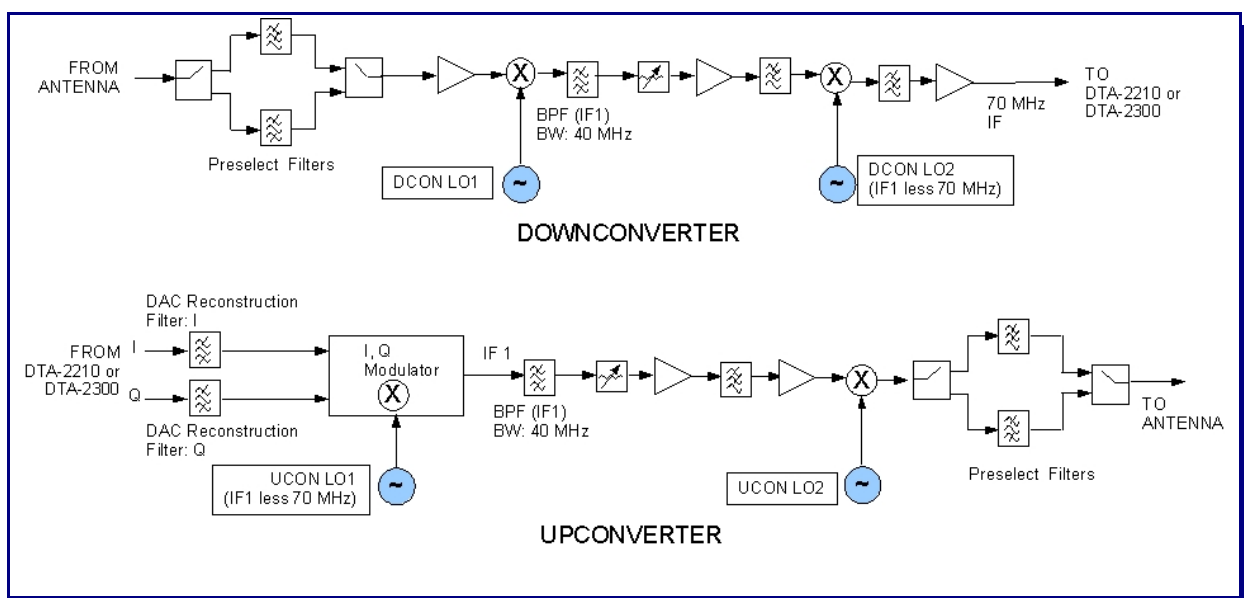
FROM ANTENNA

Preselect Filters

X

BPF (IF1)
BW: 40 MHz

DCON LO1

X

DCON LO2
(IF1 less 70 MHz)

70 MHz
IF

TO
DTA-2210 or
DTA-2300

DOWNCONVERTER

DAC Reconstruction
Filter: I

FROM
DTA-2210 or
DTA-2300

I

Q

DAC Reconstruction
Filter: Q

I, Q
Modulator
X

IF 1

BPF (IF1)
BW: 40 MHz

UCON LO1
(IF1 less 70 MHz)

X

UCON LO2

Preselect Filters

TO
ANTENNA

UPCONVERTER